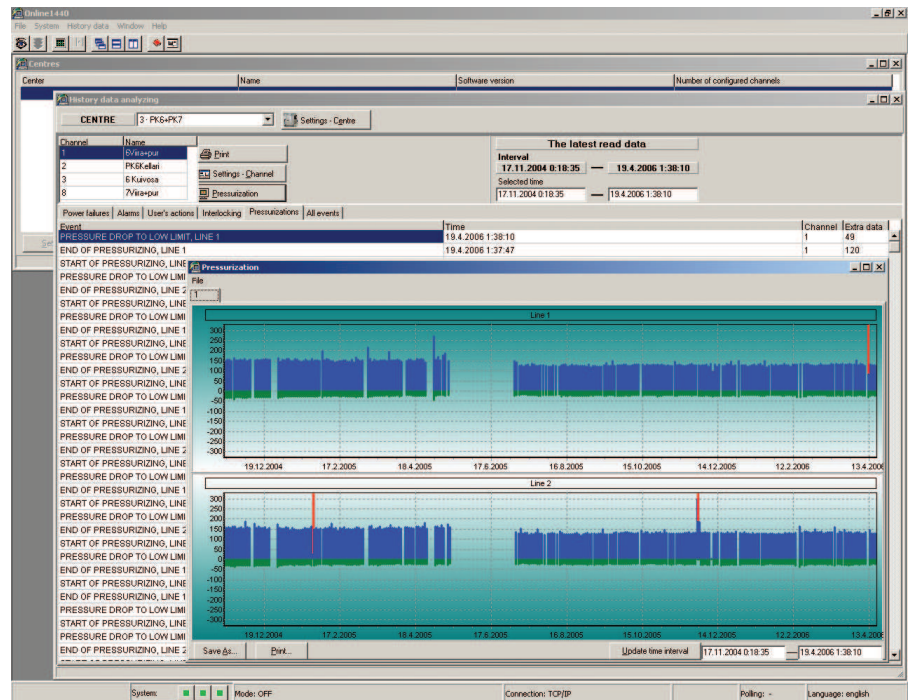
Online1440
File System History data Window Help

Centres

| Center | Name | Software version | Number of configured channels |
|---|---|---|---|

History data analyzing

CENTRE 3 · PK6+PK7 Settings - Centre

| Channel | Name |
|---|---|
| 1 | 6Viira+pur |
| 2 | PK6Kellari |
| 3 | 6 Kuivosa |
| 8 | 7Viira+pur |

Print
Settings - Channel
Pressurization

The latest read data
Interval
17.11.2004 0:18:35 — 19.4.2006 1:38:10
Selected time
17.11.2004 0:18:35 — 19.4.2006 1:38:10

Power failures | Alarms | User's actions | Interlocking | Pressurizations | All events

| Event | Time | Channel | Extra data |
|---|---|---|---|
| PRESSURE DROP TO LOW LIMIT, LINE 1 | 19.4.2006 1:38:10 | 1 | 49 |
| END OF PRESSURIZING, LINE 1 | 19.4.2006 1:37:47 | 1 | 120 |

START OF PRESSURIZING, LINE
PRESSURE DROP TO LOW LIMI
END OF PRESSURIZING, LINE 2
START OF PRESSURIZING, LINE
PRESSURE DROP TO LOW LIMI
END OF PRESSURIZING, LINE 1
START OF PRESSURIZING, LINE
PRESSURE DROP TO LOW LIMI
END OF PRESSURIZING, LINE 2
START OF PRESSURIZING, LINE
PRESSURE DROP TO LOW LIMI
END OF PRESSURIZING, LINE 1
START OF PRESSURIZING, LINE
PRESSURE DROP TO LOW LIMI
END OF PRESSURIZING, LINE 2
START OF PRESSURIZING, LINE
PRESSURE DROP TO LOW LIMI
END OF PRESSURIZING, LINE 1
START OF PRESSURIZING, LINE
PRESSURE DROP TO LOW LIMI
END OF PRESSURIZING, LINE 2
START OF PRESSURIZING, LINE
PRESSURE DROP TO LOW LIMI
END OF PRESSURIZING, LINE 1
START OF PRESSURIZING, LINE
PRESSURE DROP TO LOW LIMI
END OF PRESSURIZING, LINE 1
START OF PRESSURIZING, LINE
PRESSURE DROP TO LOW LIMI
END OF PRESSURIZING, LINE 2

Pressurization
File
1

Line 1
300 250 200 150 100 50 0 -50 -100 -150 -200 -250 -300
19.12.2004 17.2.2005 18.4.2005 17.6.2005 16.8.2005 15.10.2005 14.12.2005 12.2.2006 13.4.2006

Line 2
300 250 200 150 100 50 0 -50 -100 -150 -200 -250 -300
19.12.2004 17.2.2005 18.4.2005 17.6.2005 16.8.2005 15.10.2005 14.12.2005 12.2.2006 13.4.2006

Save As... Print... Update time interval 17.11.2004 0:18:35 — 19.4.2006 1:38:10

System: Mode: OFF Connection: TCP/IP Polling: - Language: english